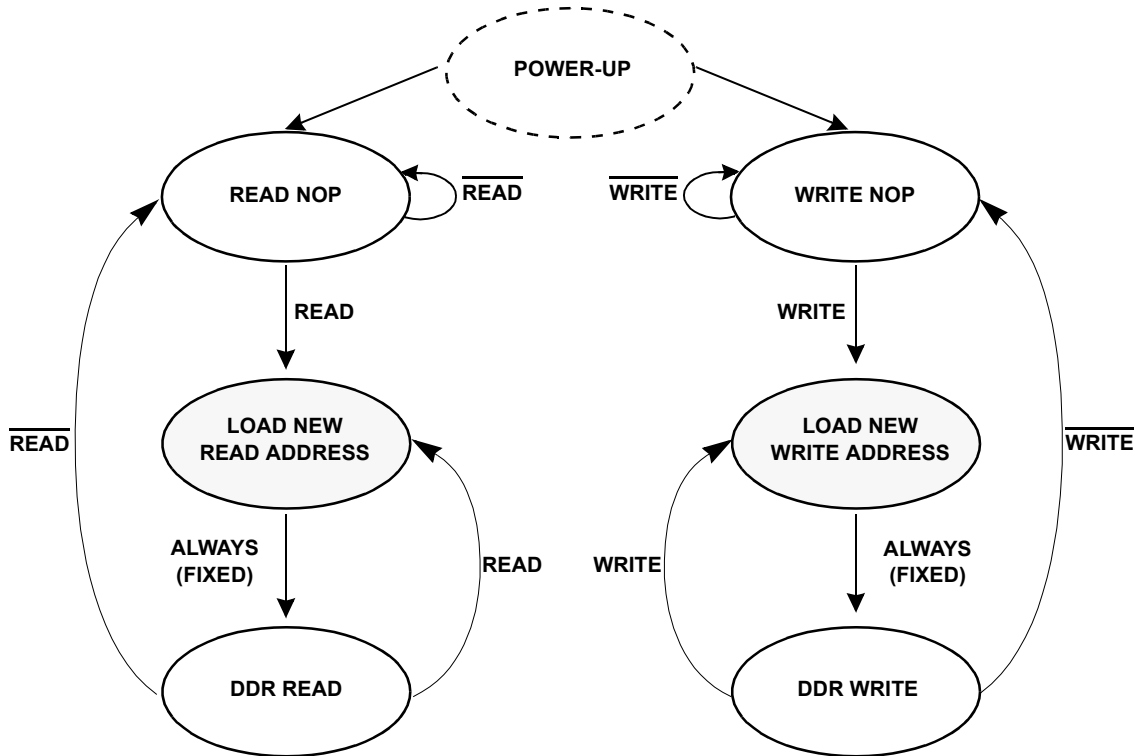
POWER-UP

READ NOP

$\overline{\text{READ}}$

$\overline{\text{WRITE}}$

WRITE NOP

READ

WRITE

$\overline{\text{READ}}$

LOAD NEW READ ADDRESS

LOAD NEW WRITE ADDRESS

$\overline{\text{WRITE}}$

ALWAYS (FIXED)

READ

WRITE

ALWAYS (FIXED)

DDR READ

DDR WRITE